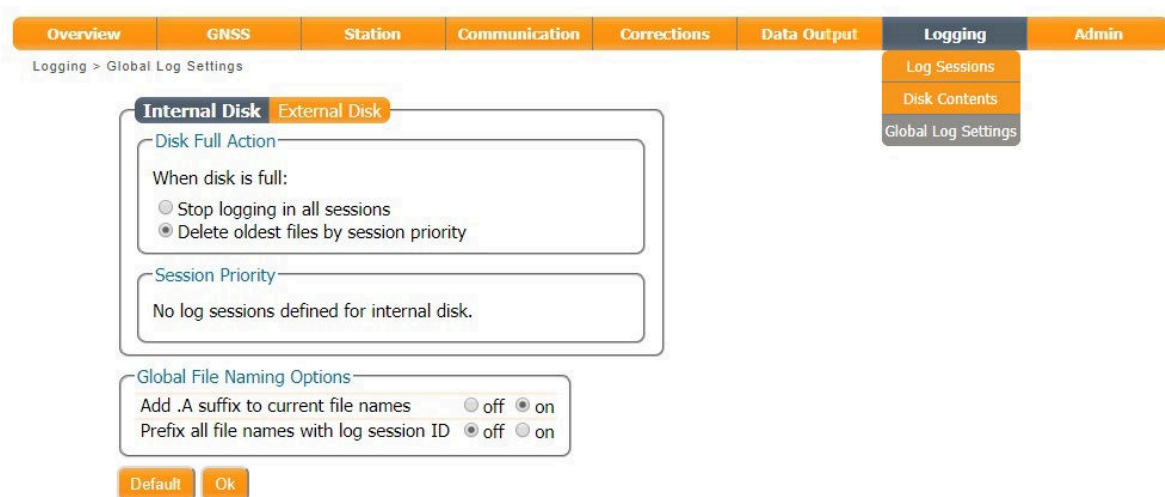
Overview GNSS Station Communication Corrections Data Output Logging Admin

Logging > Global Log Settings

Log Sessions
Disk Contents
Global Log Settings

Internal Disk External Disk

Disk Full Action

When disk is full:

Stop logging in all sessions
Delete oldest files by session priority

Session Priority

No log sessions defined for internal disk.

Global File Naming Options

Add .A suffix to current file names off on
Prefix all file names with log session ID off on

Default Ok